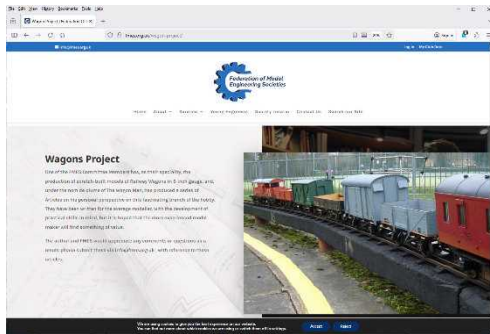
File Edit View History Bookmarks Tools Help

Wagons Project | Federation of M

Federation of Model Engineering Societies

Home About Services Wagons Project Security Inquiries Contact Us Become our Best

Wagons Project

One of the FMES committee members has, as their speciality, the production of scratch built models of Railway Wagons in 5 inch gauge, and, under the name of The Wagon Man, has produced a series of Articles on the personal perspective on this fascinating branch of the hobby. They have been written for the average modeller with the development of practical skills in mind, but it is hoped that the more experienced model maker will find something of value.

The author and FMES would appreciate any comments or questions as a result, please submit them via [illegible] with reference to these articles.

We are using cookies to give you the best experience on our website. You can find out more about which cookies we are using or switch them off in settings.

Accept Reject